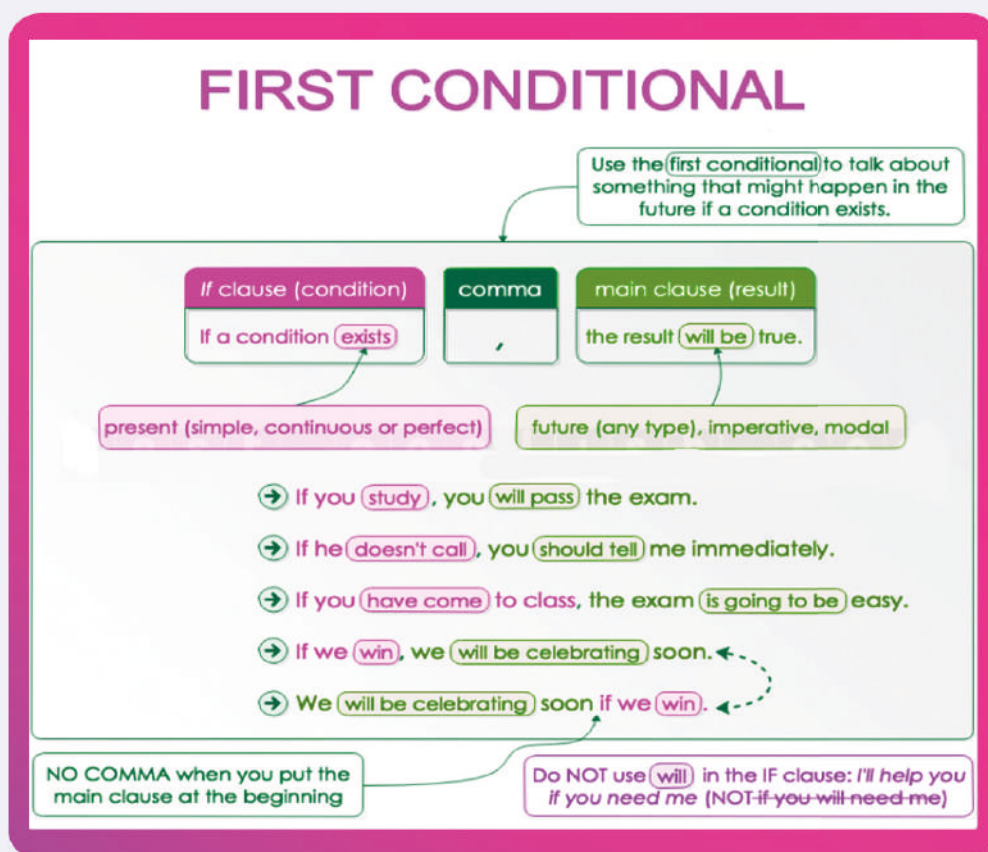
FIRST CONDITIONAL

Use the first conditional to talk about something that might happen in the future if a condition exists.

| *If* clause (condition) | comma | main clause (result) |
|---|---|---|
| If a condition exists | , | the result will be true. |

present (simple, continuous or perfect)

future (any type), imperative, modal

If you study, you will pass the exam.

If he doesn't call, you should tell me immediately.

If you have come to class, the exam is going to be easy.

If we win, we will be celebrating soon.

We will be celebrating soon if we win.

NO COMMA when you put the main clause at the beginning

Do NOT use will in the IF clause: *I'll help you if you need me* (NOT ~~if you will need me~~)